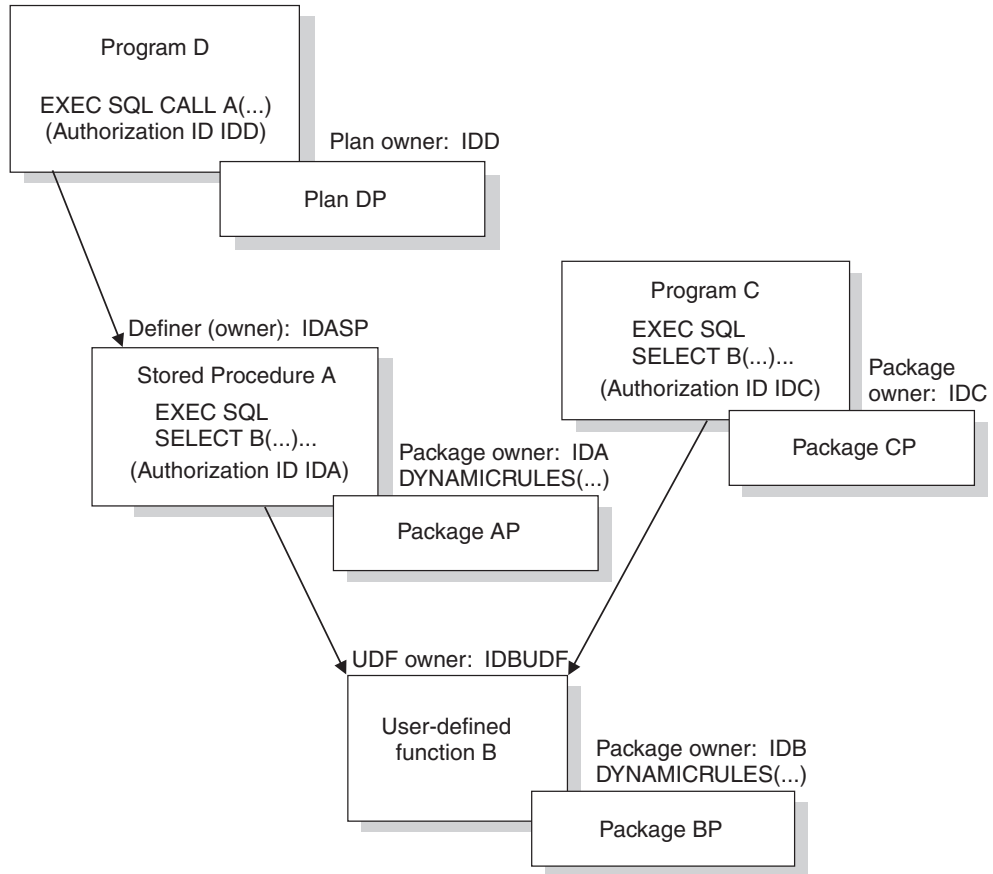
Program D

EXEC SQL CALL A(...)
(Authorization ID IDD)

Plan owner: IDD

Plan DP

Program C

EXEC SQL
SELECT B(...)...
(Authorization ID IDC)

Package owner: IDC

Package CP

Definer (owner): IDASP

Stored Procedure A

EXEC SQL
SELECT B(...)...
(Authorization ID IDA)

Package owner: IDA
DYNAMICRULES(...)

Package AP

UDF owner: IDBUDF

User-defined function B

Package owner: IDB
DYNAMICRULES(...)

Package BP